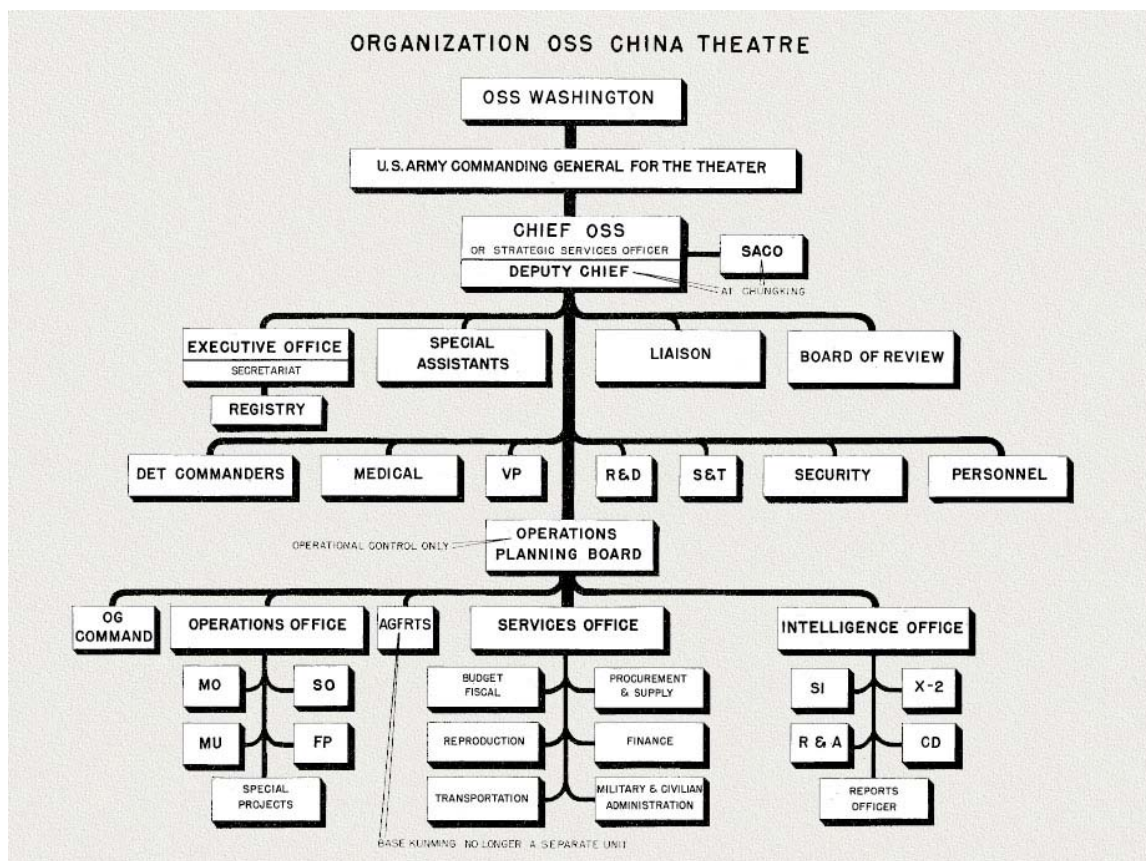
ORGANIZATION OSS CHINA THEATRE

OSS WASHINGTON

U.S. ARMY COMMANDING GENERAL FOR THE THEATER

CHIEF OSS
OR STRATEGIC SERVICES OFFICER

DEPUTY CHIEF

SACO

AT CHUNGKING

EXECUTIVE OFFICE
SECRETARIAT

REGISTRY

SPECIAL ASSISTANTS

LIAISON

BOARD OF REVIEW

DET COMMANDERS

MEDICAL

VP

R&D

S&T

SECURITY

PERSONNEL

OPERATIONAL CONTROL ONLY

OPERATIONS PLANNING BOARD

OG COMMAND

OPERATIONS OFFICE

MO

SO

MU

FP

SPECIAL PROJECTS

AGFRTS

BASE KUNMING NO LONGER A SEPARATE UNIT

SERVICES OFFICE

BUDGET FISCAL

PROCUREMENT & SUPPLY

REPRODUCTION

FINANCE

TRANSPORTATION

MILITARY & CIVILIAN ADMINISTRATION

INTELLIGENCE OFFICE

SI

X-2

R & A

CD

REPORTS OFFICER